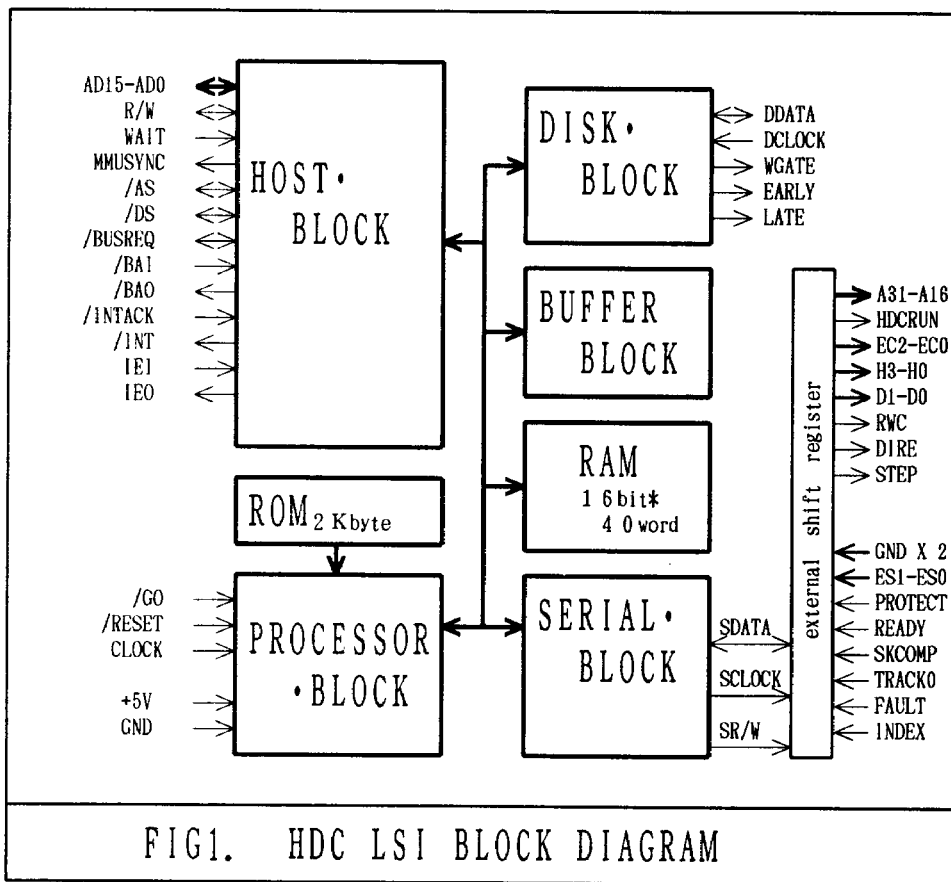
AD15-AD0
R/W
WAIT
MMUSYNC
/AS
/DS
/BUSREQ
/BAI
/BAO
/INTACK
/INT
IEI
IEO

HOST·
BLOCK

DISK·
BLOCK

DDATA
DCLOCK
WGATE
EARLY
LATE

BUFFER
BLOCK

RAM
16bit*
40word

ROM$_{2\text{ Kbyte}}$

/GO
/RESET
CLOCK
+5V
GND

PROCESSOR
·BLOCK

SERIAL·
BLOCK

SDATA
SCLOCK
SR/W

external shift register

A31-A16
HDCRUN
EC2-EC0
H3-H0
D1-D0
RWC
DIRE
STEP
GND X 2
ES1-ES0
PROTECT
READY
SKCOMP
TRACK0
FAULT
INDEX

FIG1. HDC LSI BLOCK DIAGRAM